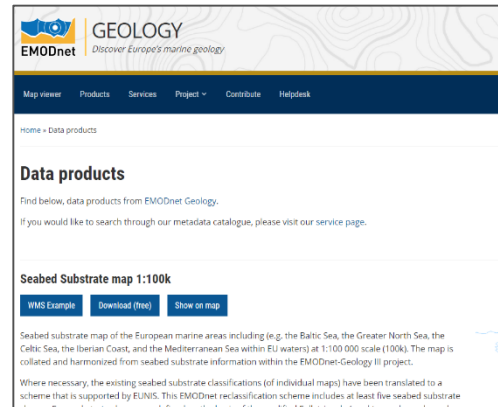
EMODnet GEOLOGY
Discover Europe's marine geology

Map viewer Products Services Project Contribute Helpdesk

Home » Data products

Data products

Find below, data products from EMODnet Geology.

If you would like to search through our metadata catalogue, please visit our service page.

Seabed Substrate map 1:100k

WMS Example Download (free) Show on map

Seabed substrate map of the European marine areas including (e.g. the Baltic Sea, the Greater North Sea, the Celtic Sea, the Iberian Coast, and the Mediterranean Sea within EU waters) at 1:100 000 scale (100k). The map is collated and harmonized from seabed substrate information within the EMODnet-Geology III project.

Where necessary, the existing seabed substrate classifications (of individual maps) have been translated to a scheme that is supported by EUNIS. This EMODnet reclassification scheme includes at least five seabed substrate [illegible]